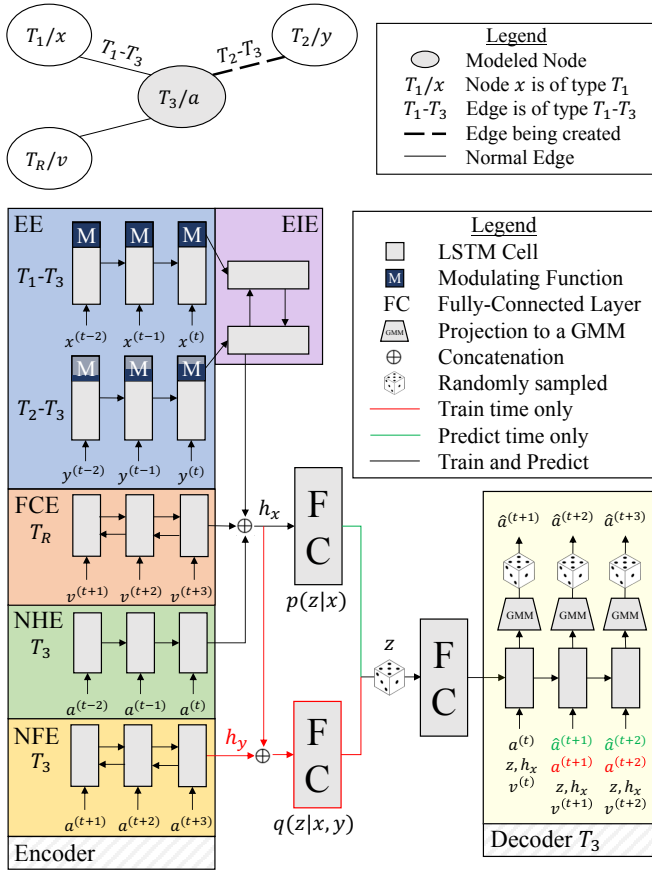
$T_1/x$

$T_1$-$T_3$

$T_2$-$T_3$

$T_2/y$

$T_3/a$

$T_R/v$

Legend
Modeled Node
$T_1/x$ Node $x$ is of type $T_1$
$T_1$-$T_3$ Edge is of type $T_1$-$T_3$
Edge being created
Normal Edge

EE
EIE
$T_1$-$T_3$
M M M
$x^{(t-2)}$ $x^{(t-1)}$ $x^{(t)}$
$T_2$-$T_3$
M M M
$y^{(t-2)}$ $y^{(t-1)}$ $y^{(t)}$

Legend
LSTM Cell
M Modulating Function
FC Fully-Connected Layer
GMM Projection to a GMM
$\oplus$ Concatenation
Randomly sampled
Train time only
Predict time only
Train and Predict

FCE
$T_R$
$v^{(t+1)}$ $v^{(t+2)}$ $v^{(t+3)}$

$h_x$

F C
$p(z|x)$

NHE
$T_3$
$a^{(t-2)}$ $a^{(t-1)}$ $a^{(t)}$

$z$

F C

NFE
$T_3$
$a^{(t+1)}$ $a^{(t+2)}$ $a^{(t+3)}$

$h_y$

F C
$q(z|x,y)$

Encoder

$\hat{a}^{(t+1)}$ $\hat{a}^{(t+2)}$ $\hat{a}^{(t+3)}$
GMM GMM GMM
$a^{(t)}$ $\hat{a}^{(t+1)}$ $\hat{a}^{(t+2)}$
$a^{(t+1)}$ $a^{(t+2)}$
$z, h_x$ $z, h_x$ $z, h_x$
$v^{(t)}$ $v^{(t+1)}$ $v^{(t+2)}$

Decoder $T_3$